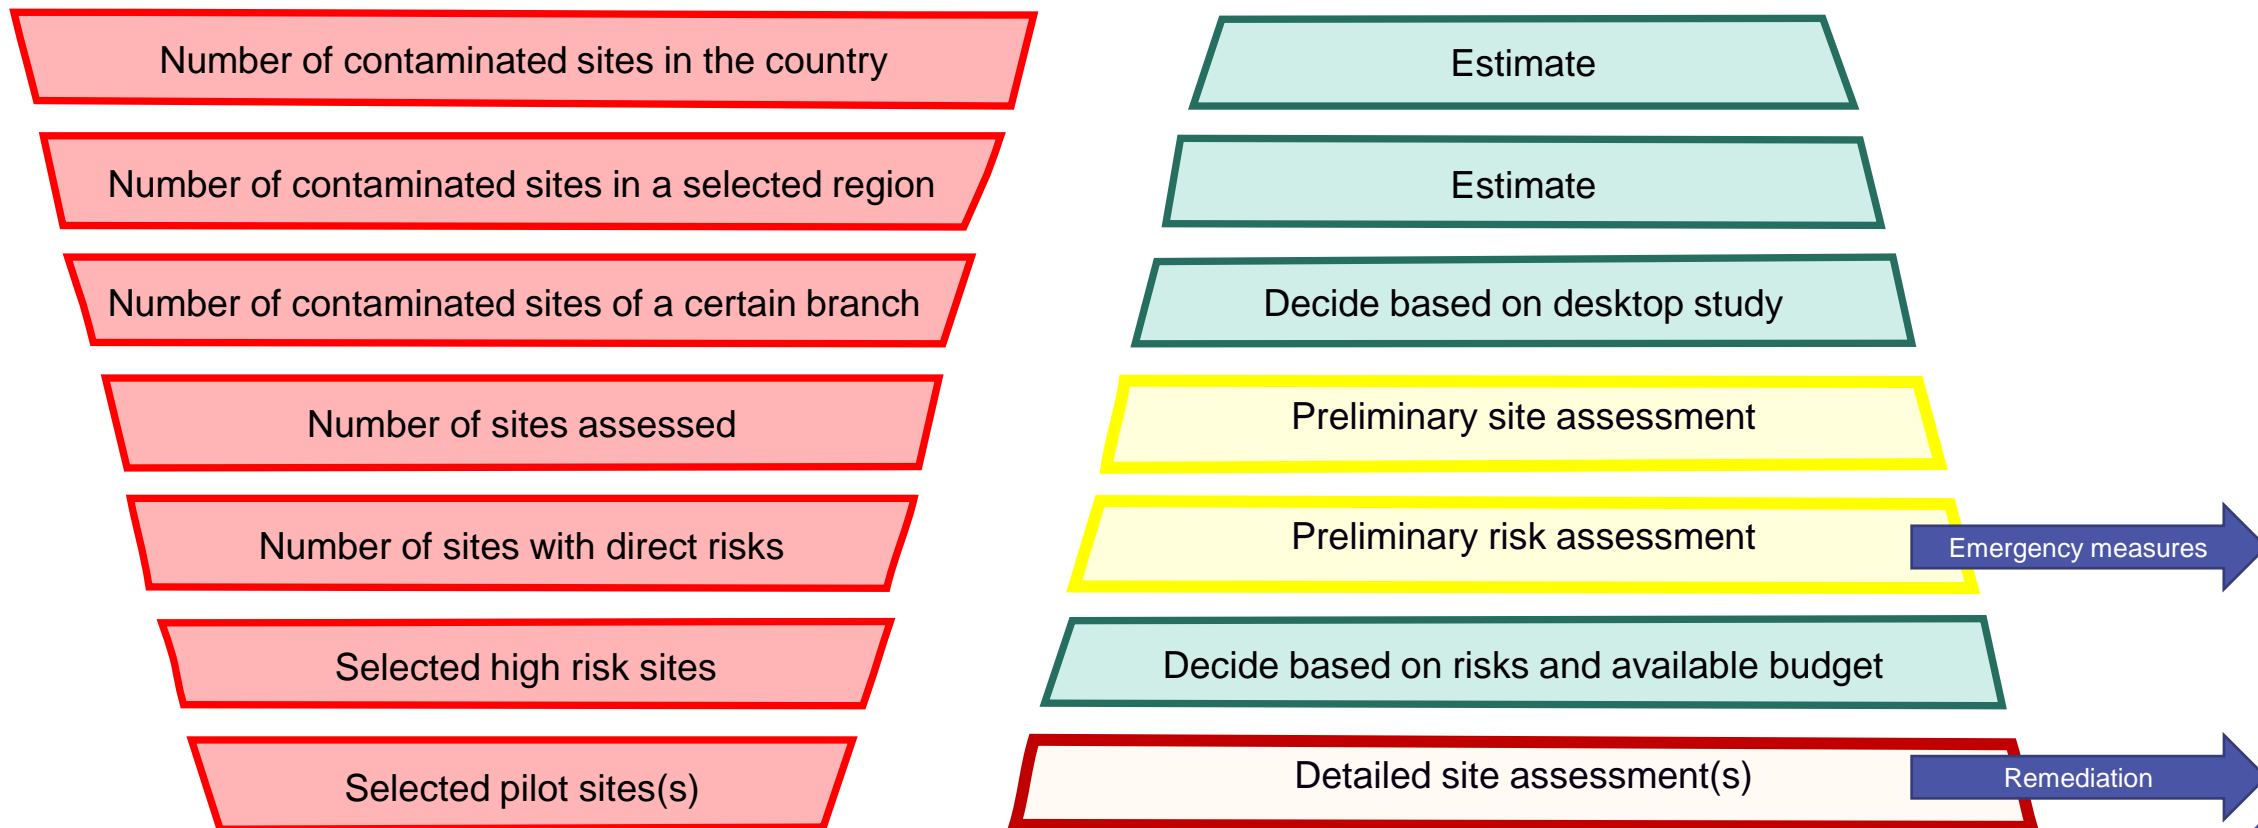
Number of contaminated sites in the country

Number of contaminated sites in a selected region

Number of contaminated sites of a certain branch

Number of sites assessed

Number of sites with direct risks

Selected high risk sites

Selected pilot sites(s)

Estimate

Estimate

Decide based on desktop study

Preliminary site assessment

Preliminary risk assessment

Emergency measures

Decide based on risks and available budget

Detailed site assessment(s)

Remediation